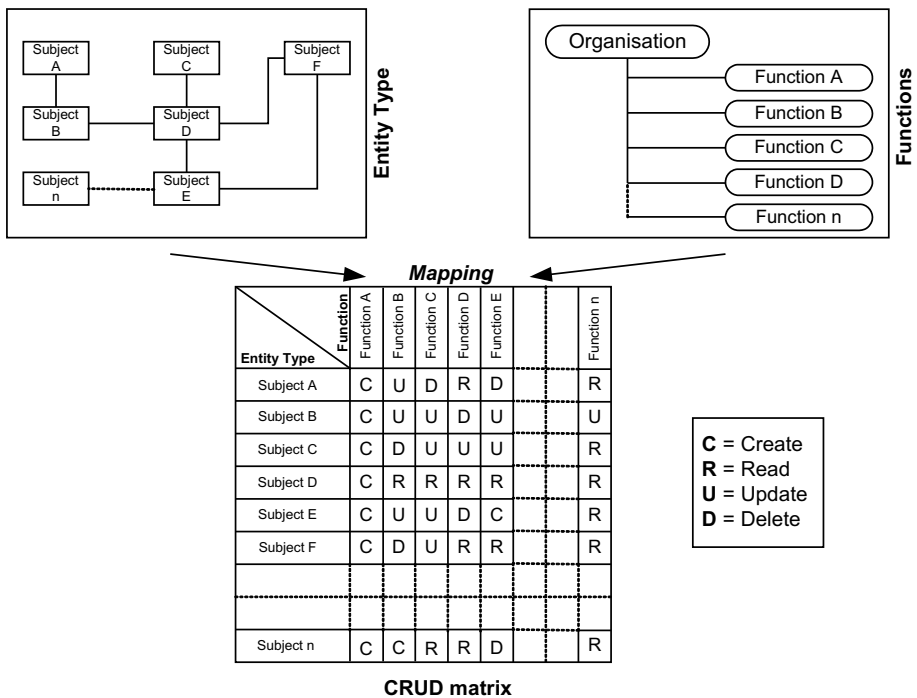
Subject A

Subject C

Subject F

Subject B

Subject D

Subject n

Subject E

Entity Type

Organisation

Function A

Function B

Function C

Function D

Function n

Functions

Mapping

| Entity Type \ Function | Function A | Function B | Function C | Function D | Function E | | Function n |
|---|---|---|---|---|---|---|---|
| Subject A | C | U | D | R | D | | R |
| Subject B | C | U | U | D | U | | U |
| Subject C | C | D | U | U | U | | R |
| Subject D | C | R | R | R | R | | R |
| Subject E | C | U | U | D | C | | R |
| Subject F | C | D | U | R | R | | R |
| | | | | | | | |
| | | | | | | | |
| Subject n | C | C | R | R | D | | R |

**C** = Create
**R** = Read
**U** = Update
**D** = Delete

CRUD matrix